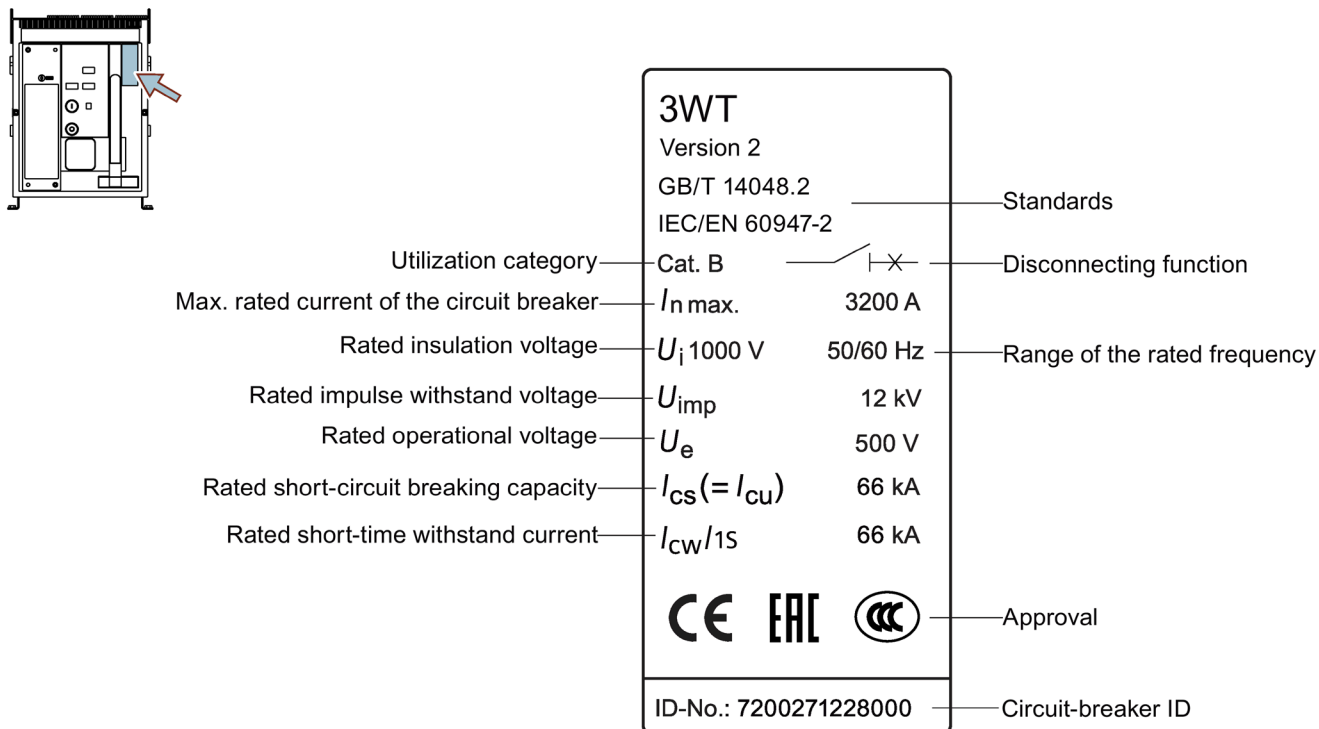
3WT
Version 2
GB/T 14048.2
IEC/EN 60947-2

Standards

Utilization category — Cat. B

Disconnecting function

Max. rated current of the circuit breaker — $I_{n\,max.}$ 3200 A

Rated insulation voltage — $U_i$ 1000 V 50/60 Hz — Range of the rated frequency

Rated impulse withstand voltage — $U_{imp}$ 12 kV

Rated operational voltage — $U_e$ 500 V

Rated short-circuit breaking capacity — $I_{cs} (= I_{cu})$ 66 kA

Rated short-time withstand current — $I_{cw}/_{1S}$ 66 kA

CE EAC CCC — Approval

ID-No.: 7200271228000 — Circuit-breaker ID